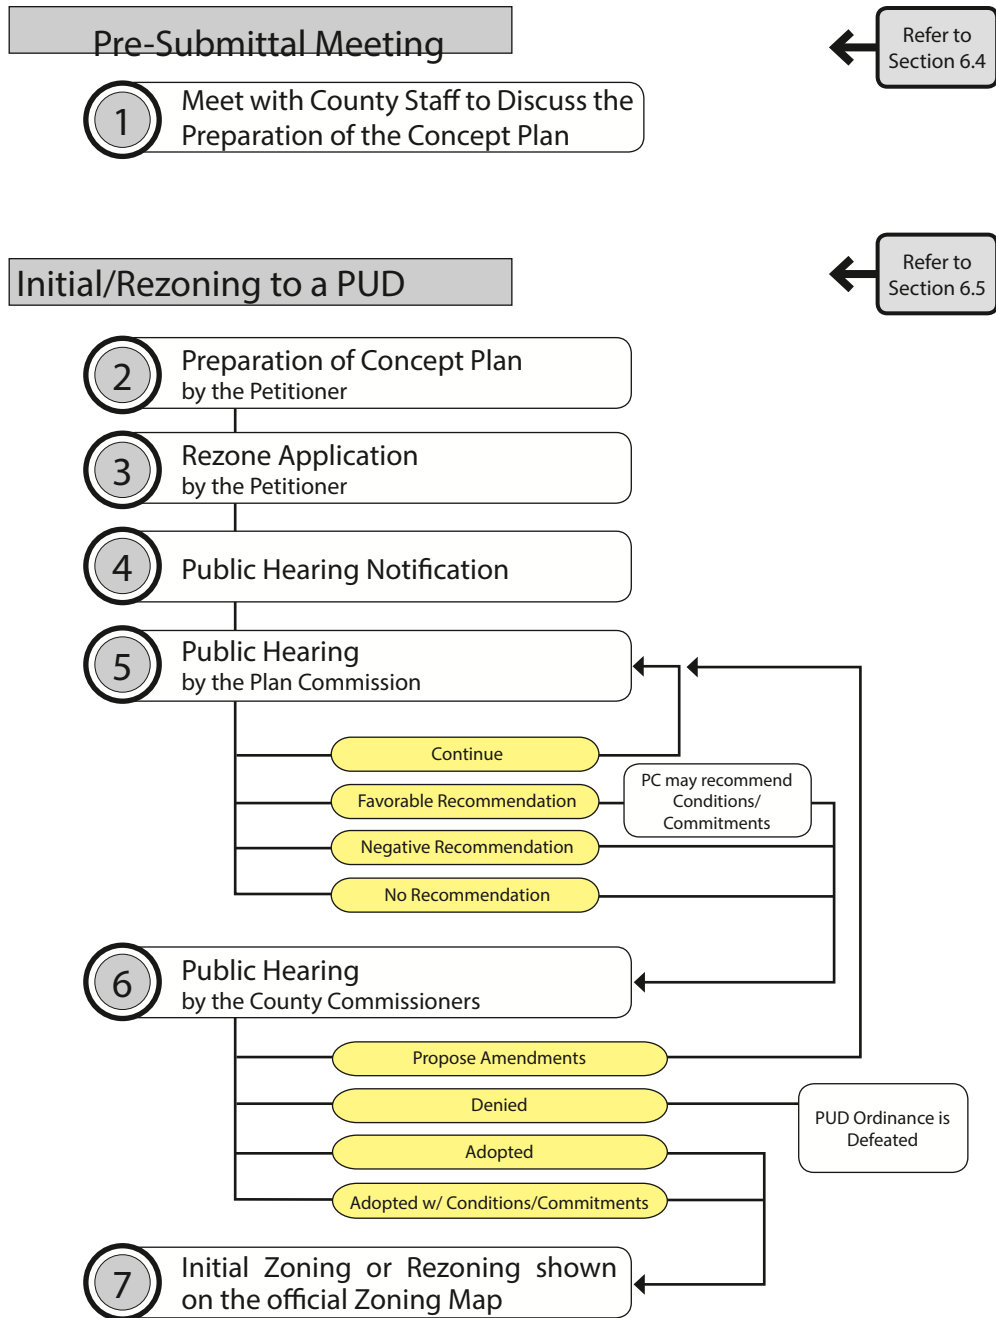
Pre-Submittal Meeting

Refer to Section 6.4

1 Meet with County Staff to Discuss the Preparation of the Concept Plan

Initial/Rezoning to a PUD

Refer to Section 6.5

2 Preparation of Concept Plan by the Petitioner

3 Rezone Application by the Petitioner

4 Public Hearing Notification

5 Public Hearing by the Plan Commission

Continue

Favorable Recommendation

PC may recommend Conditions/ Commitments

Negative Recommendation

No Recommendation

6 Public Hearing by the County Commissioners

Propose Amendments

Denied

PUD Ordinance is Defeated

Adopted

Adopted w/ Conditions/Commitments

7 Initial Zoning or Rezoning shown on the official Zoning Map